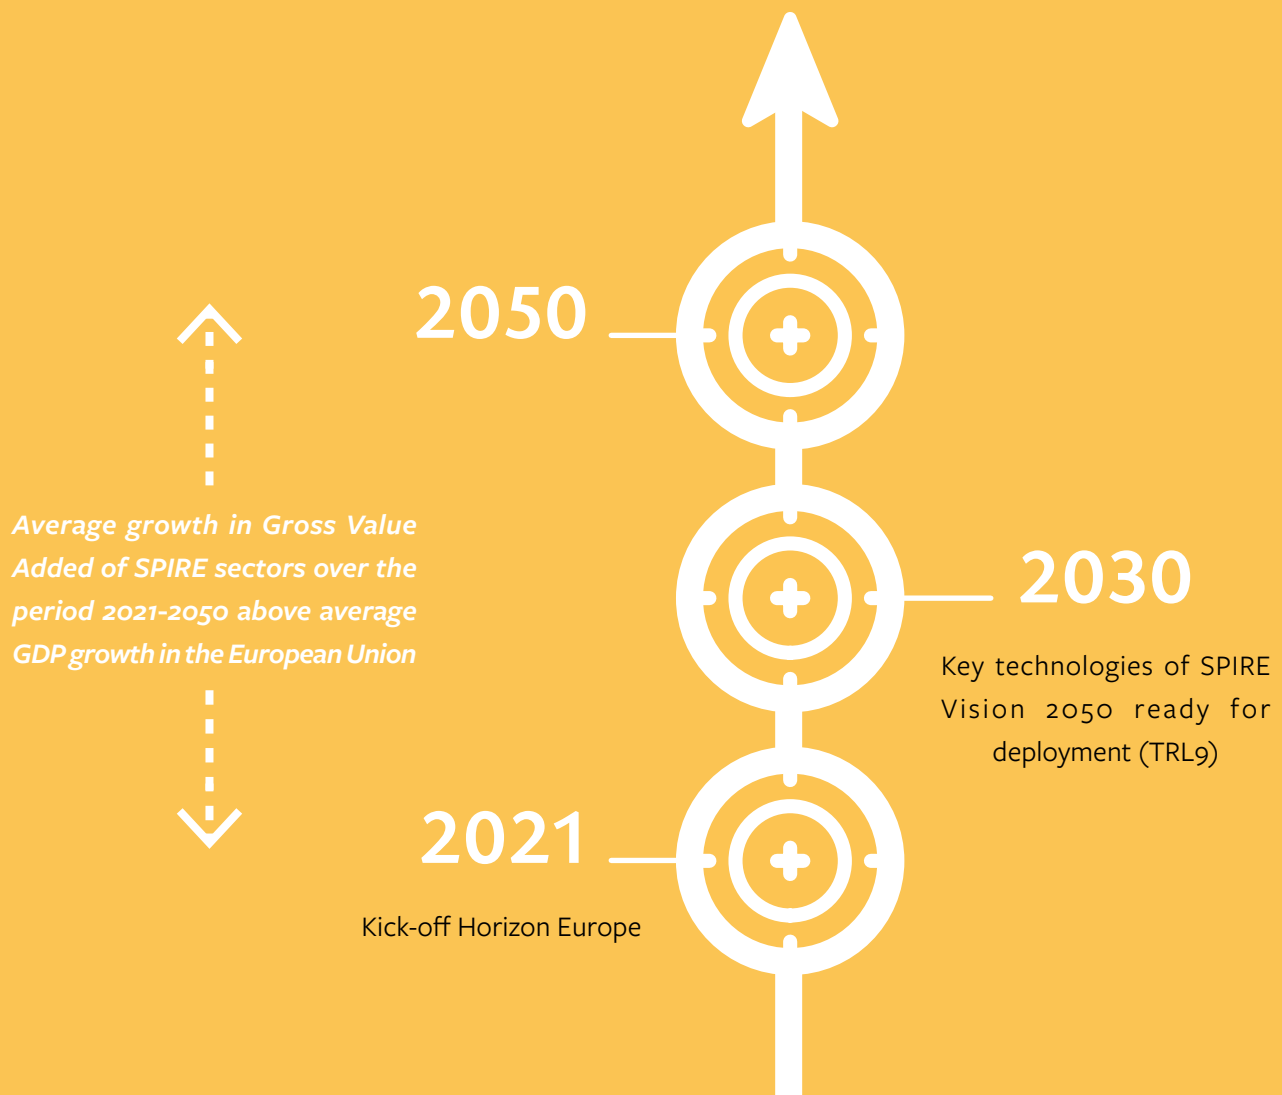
2050

Average growth in Gross Value Added of SPIRE sectors over the period 2021-2050 above average GDP growth in the European Union

2030

Key technologies of SPIRE Vision 2050 ready for deployment (TRL9)

2021

Kick-off Horizon Europe